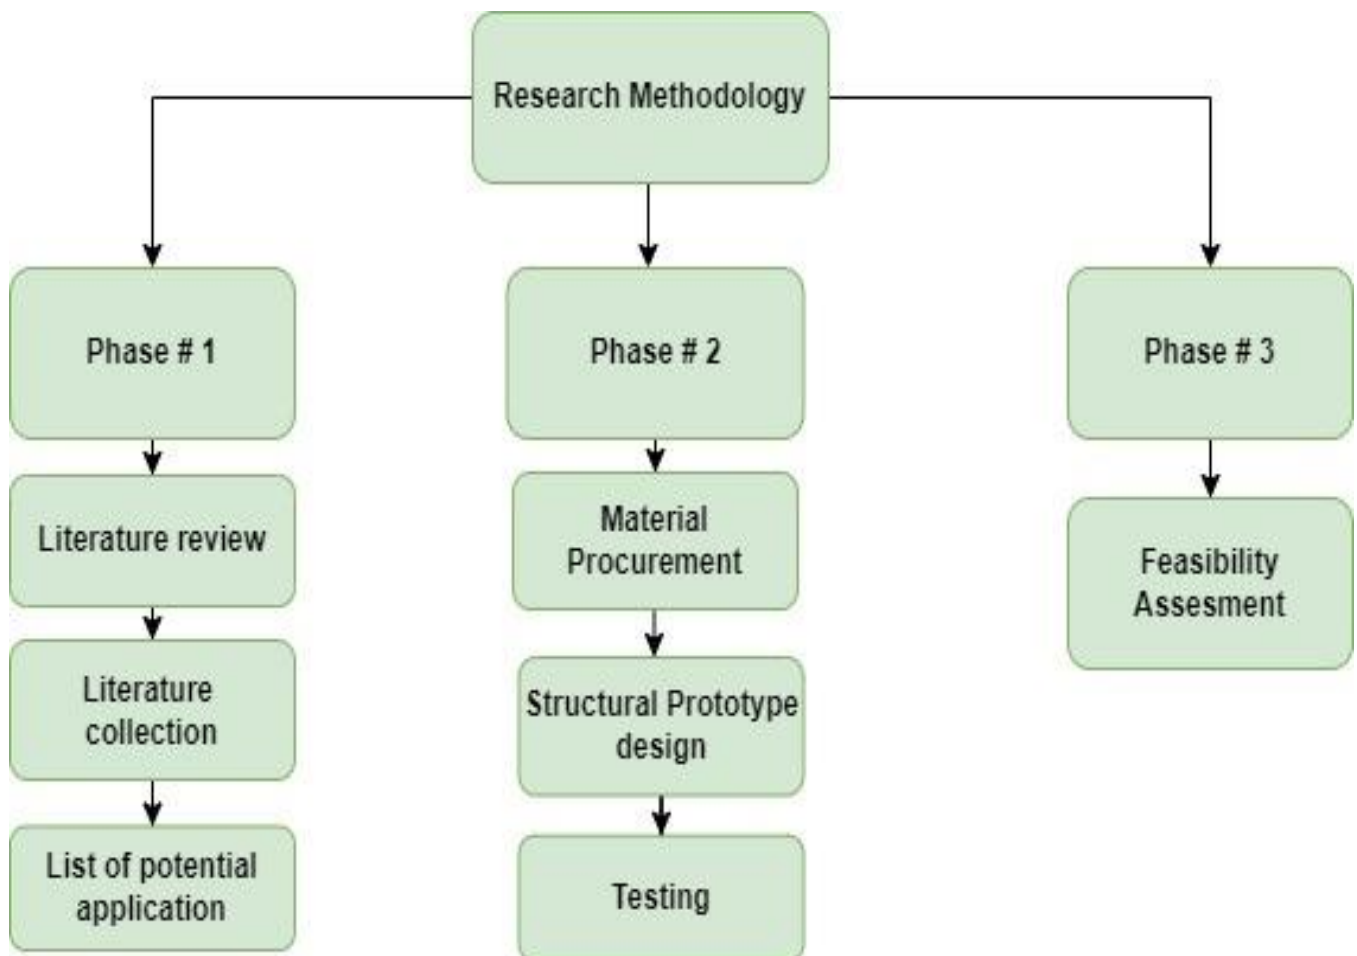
Research Methodology

Phase # 1

Literature review

Literature collection

List of potential application

Phase # 2

Material Procurement

Structural Prototype design

Testing

Phase # 3

Feasibility Assesment